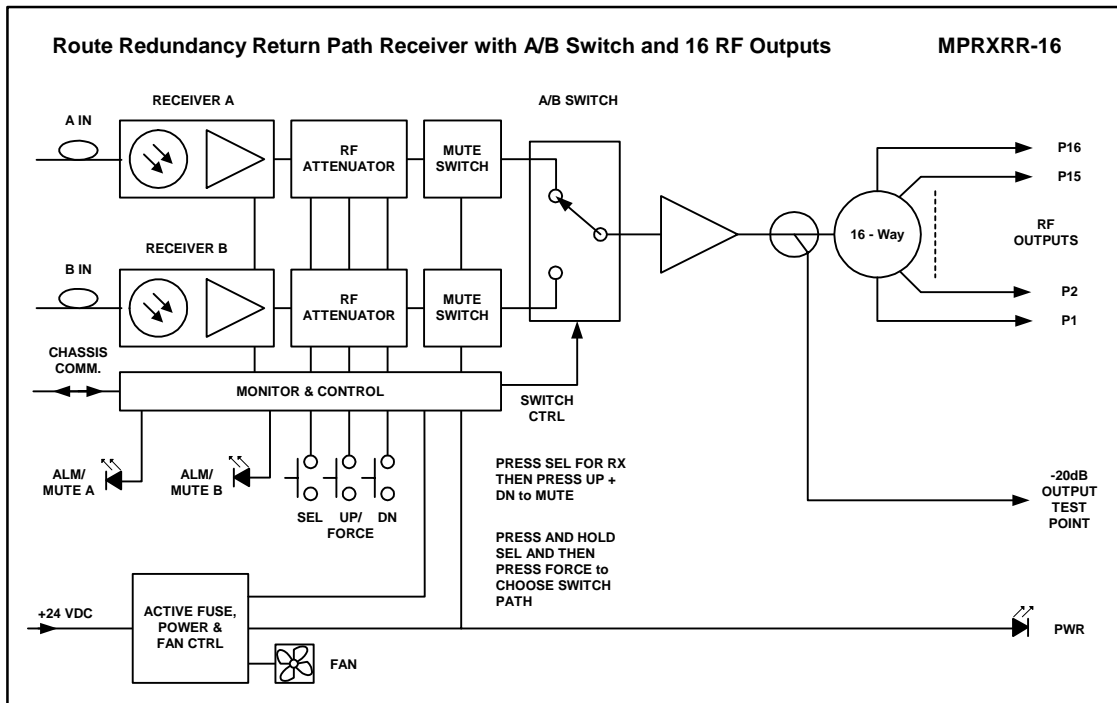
Route Redundancy Return Path Receiver with A/B Switch and 16 RF Outputs

MPRXRR-16

RECEIVER A

A IN

RF ATTENUATOR

MUTE SWITCH

A/B SWITCH

P16

P15

16 - Way

RF OUTPUTS

RECEIVER B

B IN

RF ATTENUATOR

MUTE SWITCH

P2

P1

CHASSIS COMM.

MONITOR & CONTROL

SWITCH CTRL

ALM/ MUTE A

ALM/ MUTE B

SEL

UP/ FORCE

DN

PRESS SEL FOR RX THEN PRESS UP + DN to MUTE

-20dB OUTPUT TEST POINT

PRESS AND HOLD SEL AND THEN PRESS FORCE to CHOOSE SWITCH PATH

+24 VDC

ACTIVE FUSE, POWER & FAN CTRL

FAN

PWR